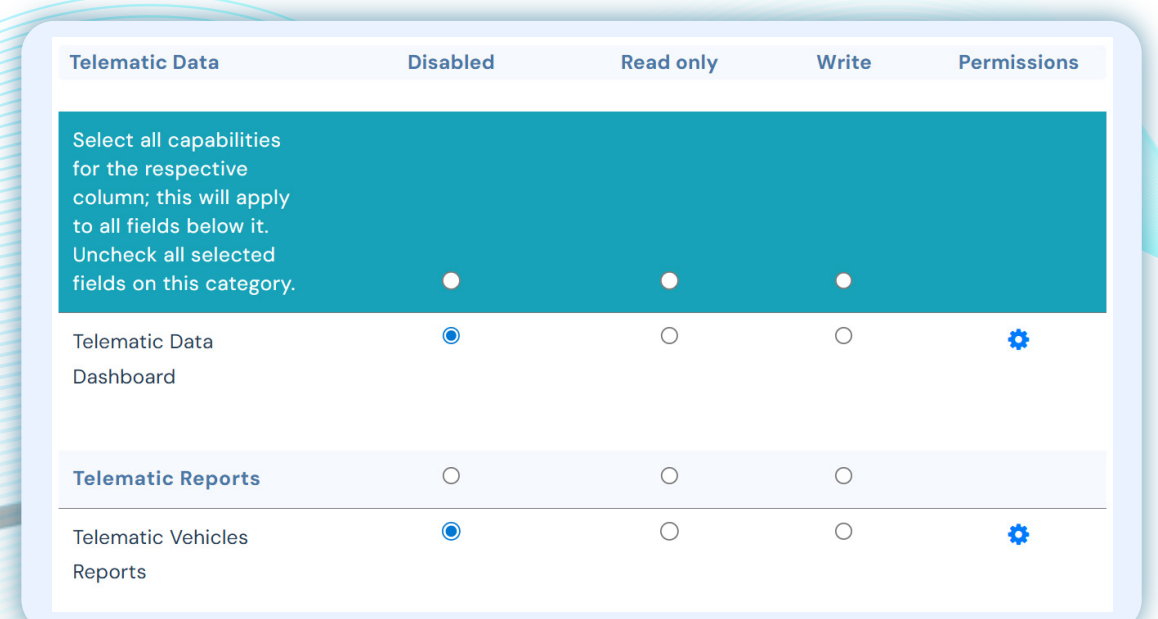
| Telematic Data | Disabled | Read only | Write | Permissions |
|---|---|---|---|---|
| Select all capabilities for the respective column; this will apply to all fields below it. Uncheck all selected fields on this category. | | | | |
| Telematic Data Dashboard | | | | |
| Telematic Reports | | | | |
| Telematic Vehicles Reports | | | | |